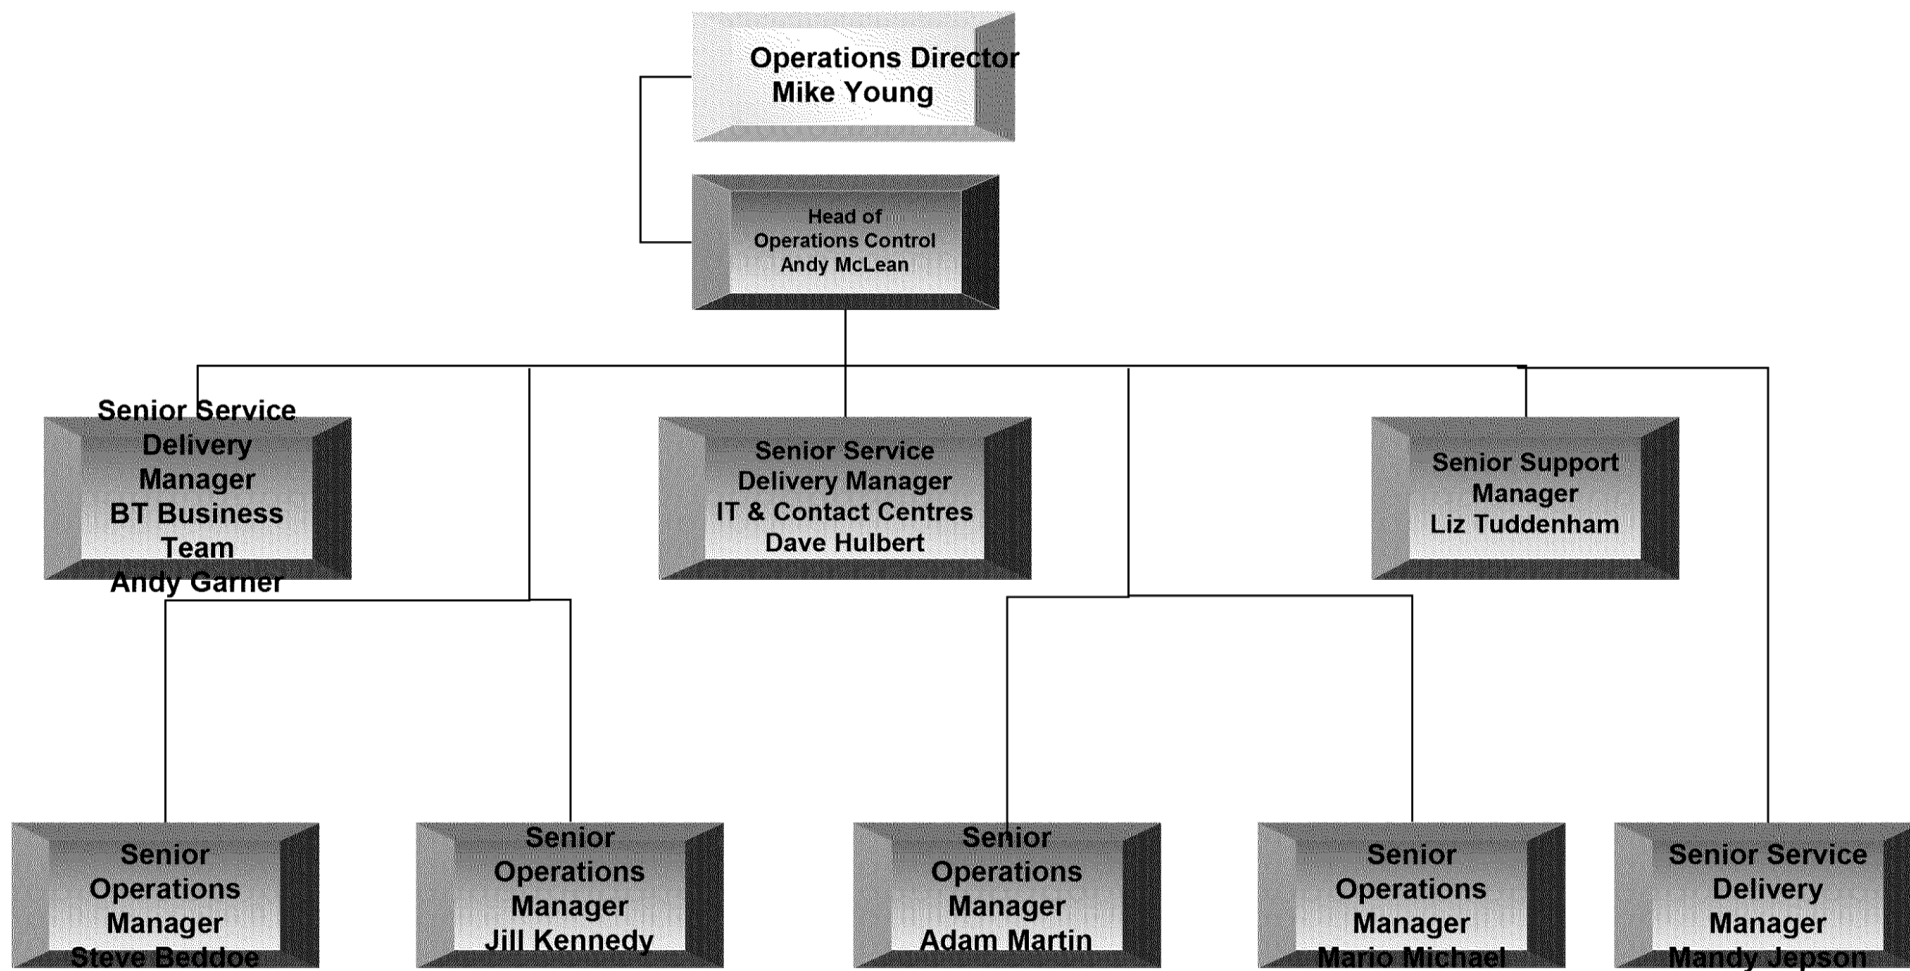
Operations Director
Mike Young

Head of
Operations Control
Andy McLean

Senior Service
Delivery
Manager
BT Business
Team
Andy Garner

Senior Service
Delivery Manager
IT & Contact Centres
Dave Hulbert

Senior Support
Manager
Liz Tuddenham

Senior
Operations
Manager
Steve Beddoe

Senior
Operations
Manager
Jill Kennedy

Senior
Operations
Manager
Adam Martin

Senior
Operations
Manager
Mario Michael

Senior Service
Delivery
Manager
Mandy Jepson